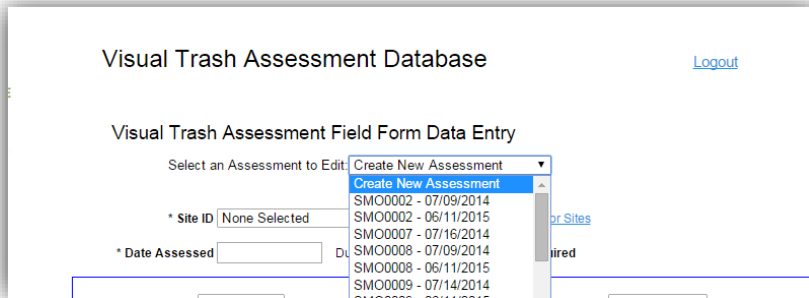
Visual Trash Assessment Database

Logout

Visual Trash Assessment Field Form Data Entry

Select an Assessment to Edit: Create New Assessment

Create New Assessment
SMO0002 - 07/09/2014
SMO0002 - 06/11/2015
SMO0007 - 07/16/2014
SMO0008 - 07/09/2014
SMO0008 - 06/11/2015
SMO0009 - 07/14/2014
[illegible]

* Site ID None Selected

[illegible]or Sites

* Date Assessed

Du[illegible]

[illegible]ired